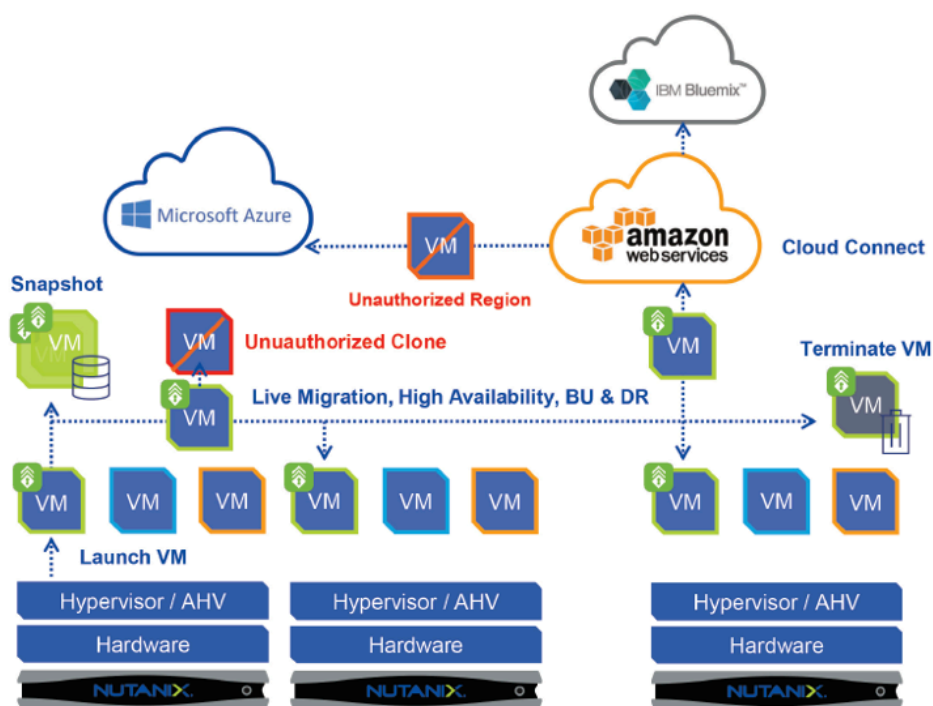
IBM Bluemix™

Microsoft Azure

VM

amazon web services

Cloud Connect

Unauthorized Region

Snapshot

VM

VM

Unauthorized Clone

VM

Terminate VM

VM

Live Migration, High Availability, BU & DR

VM

VM

VM

VM

VM

VM

VM

VM

VM

VM

Launch VM

Hypervisor / AHV

Hardware

NUTANIX.

Hypervisor / AHV

Hardware

NUTANIX.

Hypervisor / AHV

Hardware

NUTANIX.